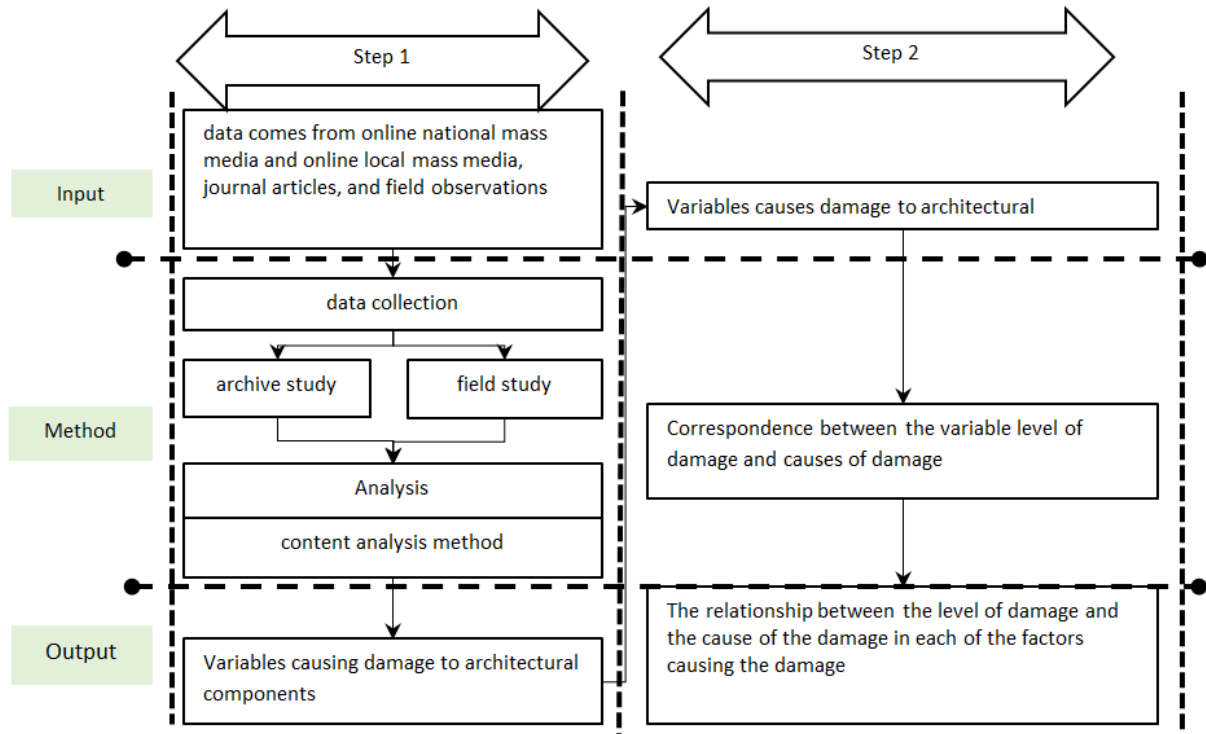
Step 1

Step 2

Input

data comes from online national mass media and online local mass media, journal articles, and field observations

Variables causes damage to architectural

Method

data collection

archive study

field study

Analysis

content analysis method

Correspondence between the variable level of damage and causes of damage

Output

Variables causing damage to architectural components

The relationship between the level of damage and the cause of the damage in each of the factors causing the damage